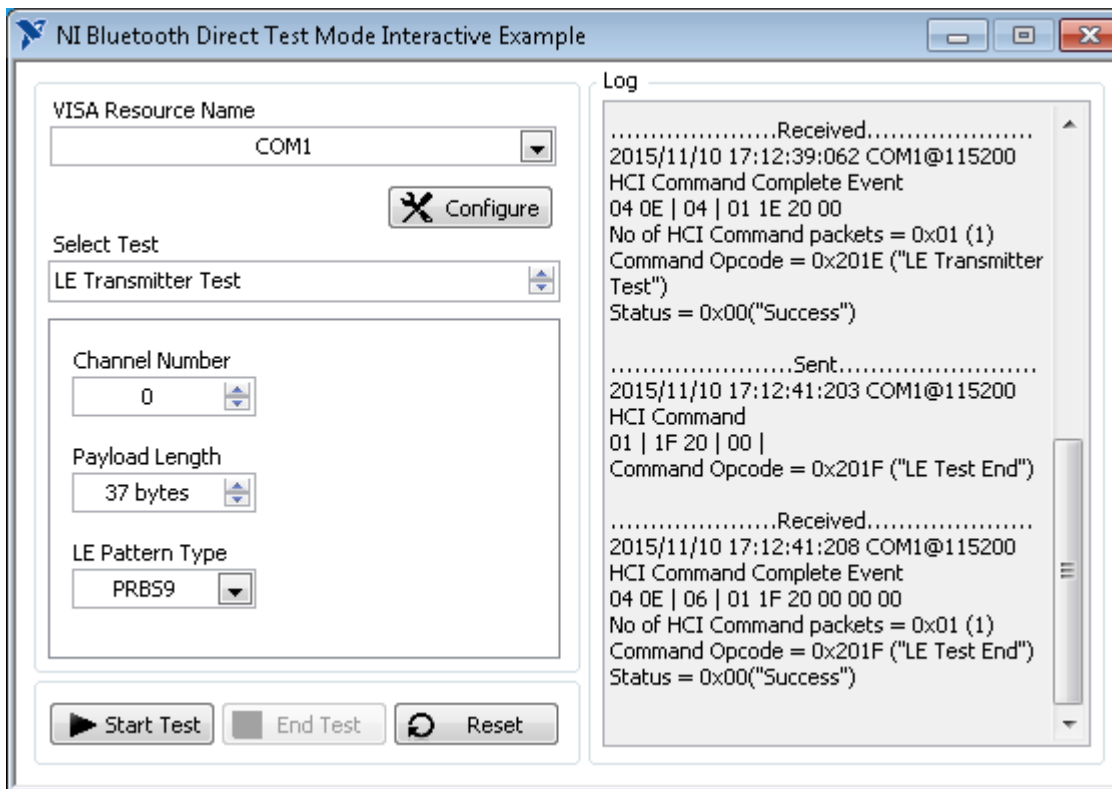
NI Bluetooth Direct Test Mode Interactive Example

VISA Resource Name
COM1

Configure

Select Test
LE Transmitter Test

Channel Number
0

Payload Length
37 bytes

LE Pattern Type
PRBS9

Start Test
End Test
Reset

Log

.....................Received.....................
2015/11/10 17:12:39:062 COM1@115200
HCI Command Complete Event
04 0E | 04 | 01 1E 20 00
No of HCI Command packets = 0x01 (1)
Command Opcode = 0x201E ("LE Transmitter Test")
Status = 0x00("Success")

.......................Sent.......................
2015/11/10 17:12:41:203 COM1@115200
HCI Command
01 | 1F 20 | 00 |
Command Opcode = 0x201F ("LE Test End")

.....................Received.....................
2015/11/10 17:12:41:208 COM1@115200
HCI Command Complete Event
04 0E | 06 | 01 1F 20 00 00 00
No of HCI Command packets = 0x01 (1)
Command Opcode = 0x201F ("LE Test End")
Status = 0x00("Success")